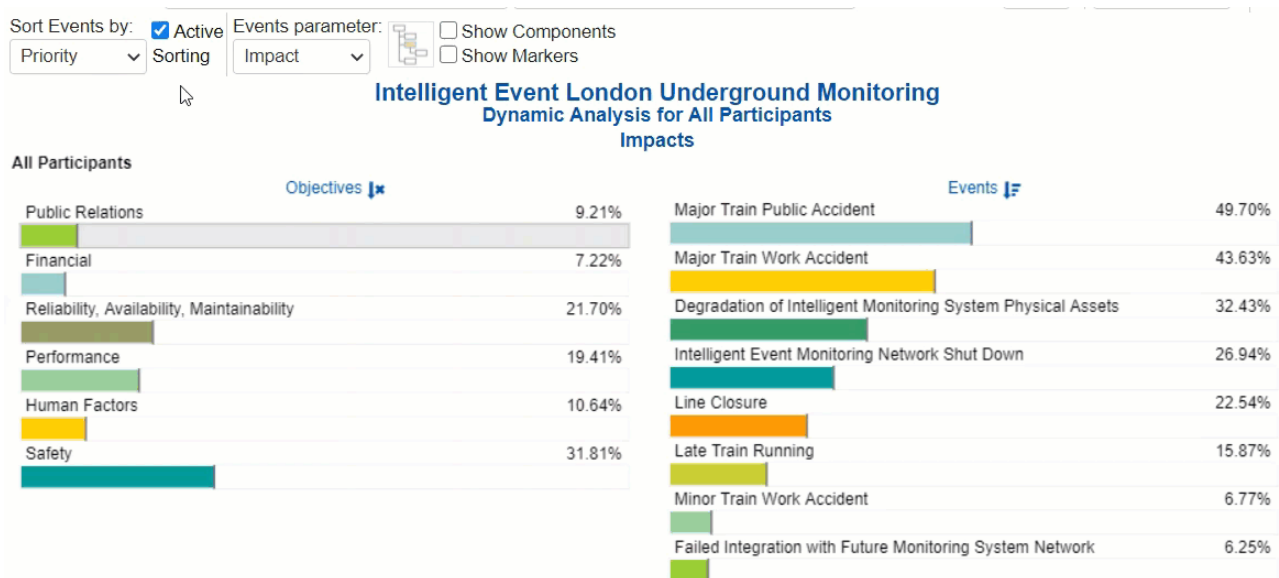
Sort Events by:
Priority
Active Sorting
Events parameter:
Impact
Show Components
Show Markers

Intelligent Event London Underground Monitoring
Dynamic Analysis for All Participants
Impacts

All Participants

Objectives

| Objective | |
|---|---|
| Public Relations | 9.21% |
| Financial | 7.22% |
| Reliability, Availability, Maintainability | 21.70% |
| Performance | 19.41% |
| Human Factors | 10.64% |
| Safety | 31.81% |

Events

| Event | |
|---|---|
| Major Train Public Accident | 49.70% |
| Major Train Work Accident | 43.63% |
| Degradation of Intelligent Monitoring System Physical Assets | 32.43% |
| Intelligent Event Monitoring Network Shut Down | 26.94% |
| Line Closure | 22.54% |
| Late Train Running | 15.87% |
| Minor Train Work Accident | 6.77% |
| Failed Integration with Future Monitoring System Network | 6.25% |